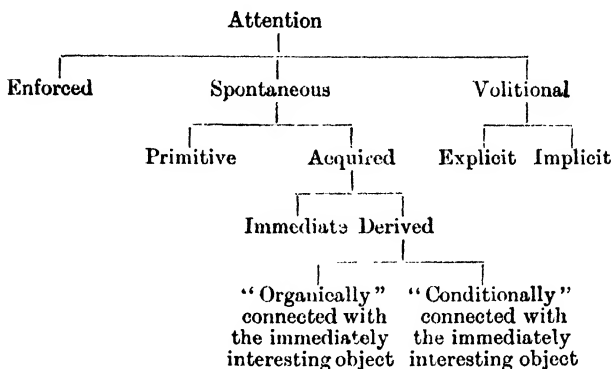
Attention

Enforced

Spontaneous

Volitional

Primitive

Acquired

Explicit

Implicit

Immediate

Derived

"Organically" connected with the immediately interesting object

"Conditionally" connected with the immediately interesting object